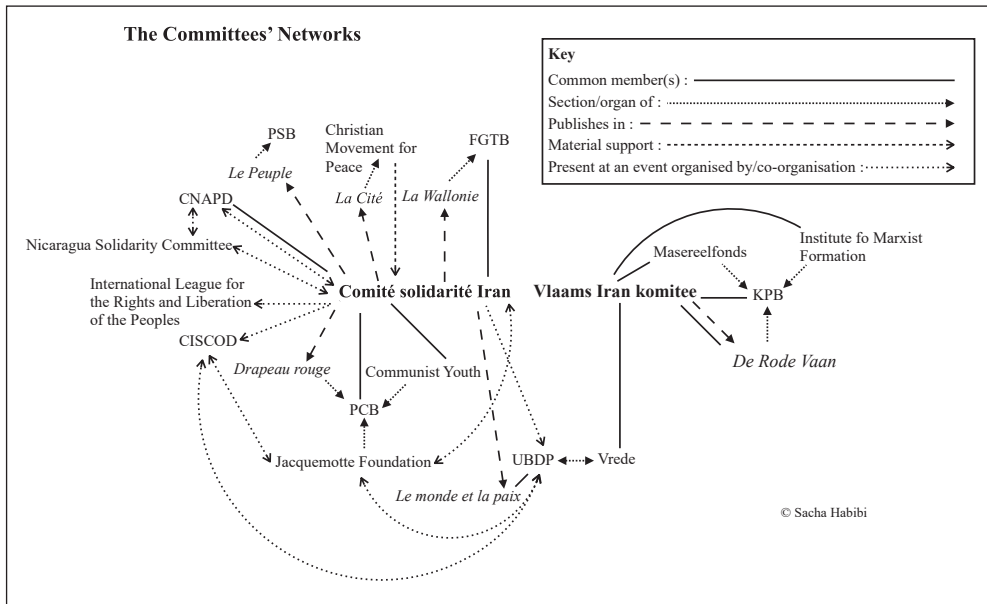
The Committees' Networks

Key
Common member(s) :
Section/organ of :
Publishes in :
Material support :
Present at an event organised by/co-organisation :

PSB
Christian Movement for Peace
FGTB
Le Peuple
La Cité
La Wallonie
CNAPD
Nicaragua Solidarity Committee
International League for the Rights and Liberation of the Peoples
CISCOD
Comité solidarité Iran
Vlaams Iran komitee
Masereelfonds
Institute fo Marxist Formation
KPB
De Rode Vaan
Drapeau rouge
Communist Youth
PCB
Jacquemotte Foundation
UBDP
Vrede
Le monde et la paix

© Sacha Habibi